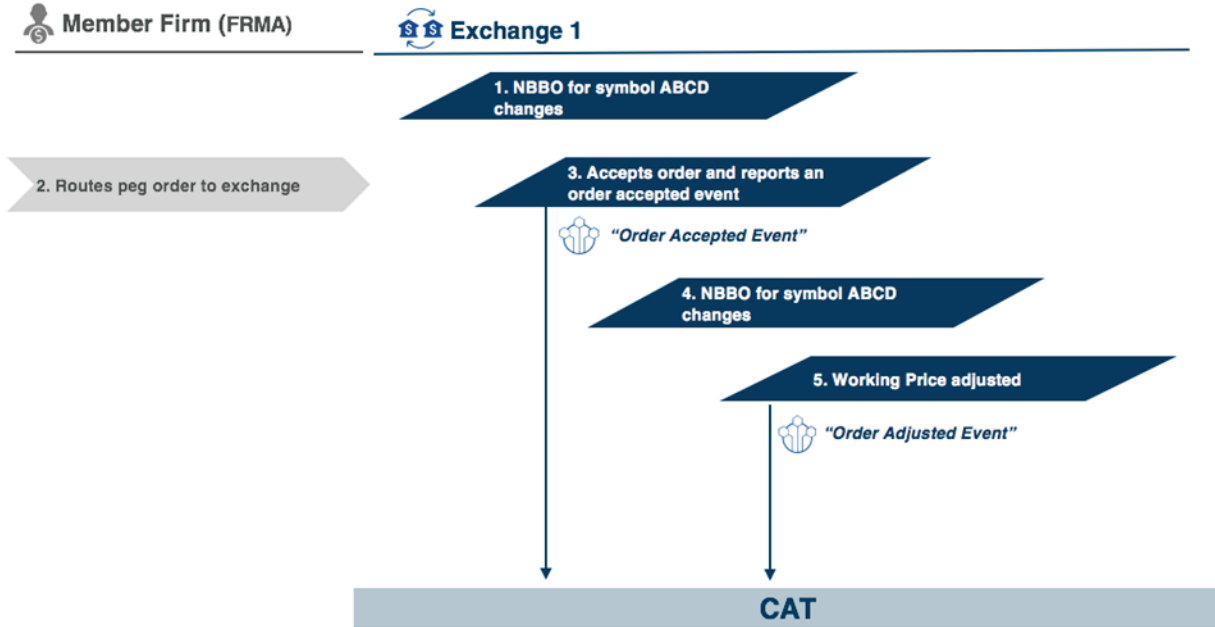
Member Firm (FRMA)

Exchange 1

1. NBBO for symbol ABCD changes

2. Routes peg order to exchange

3. Accepts order and reports an order accepted event

"Order Accepted Event"

4. NBBO for symbol ABCD changes

5. Working Price adjusted

"Order Adjusted Event"

CAT